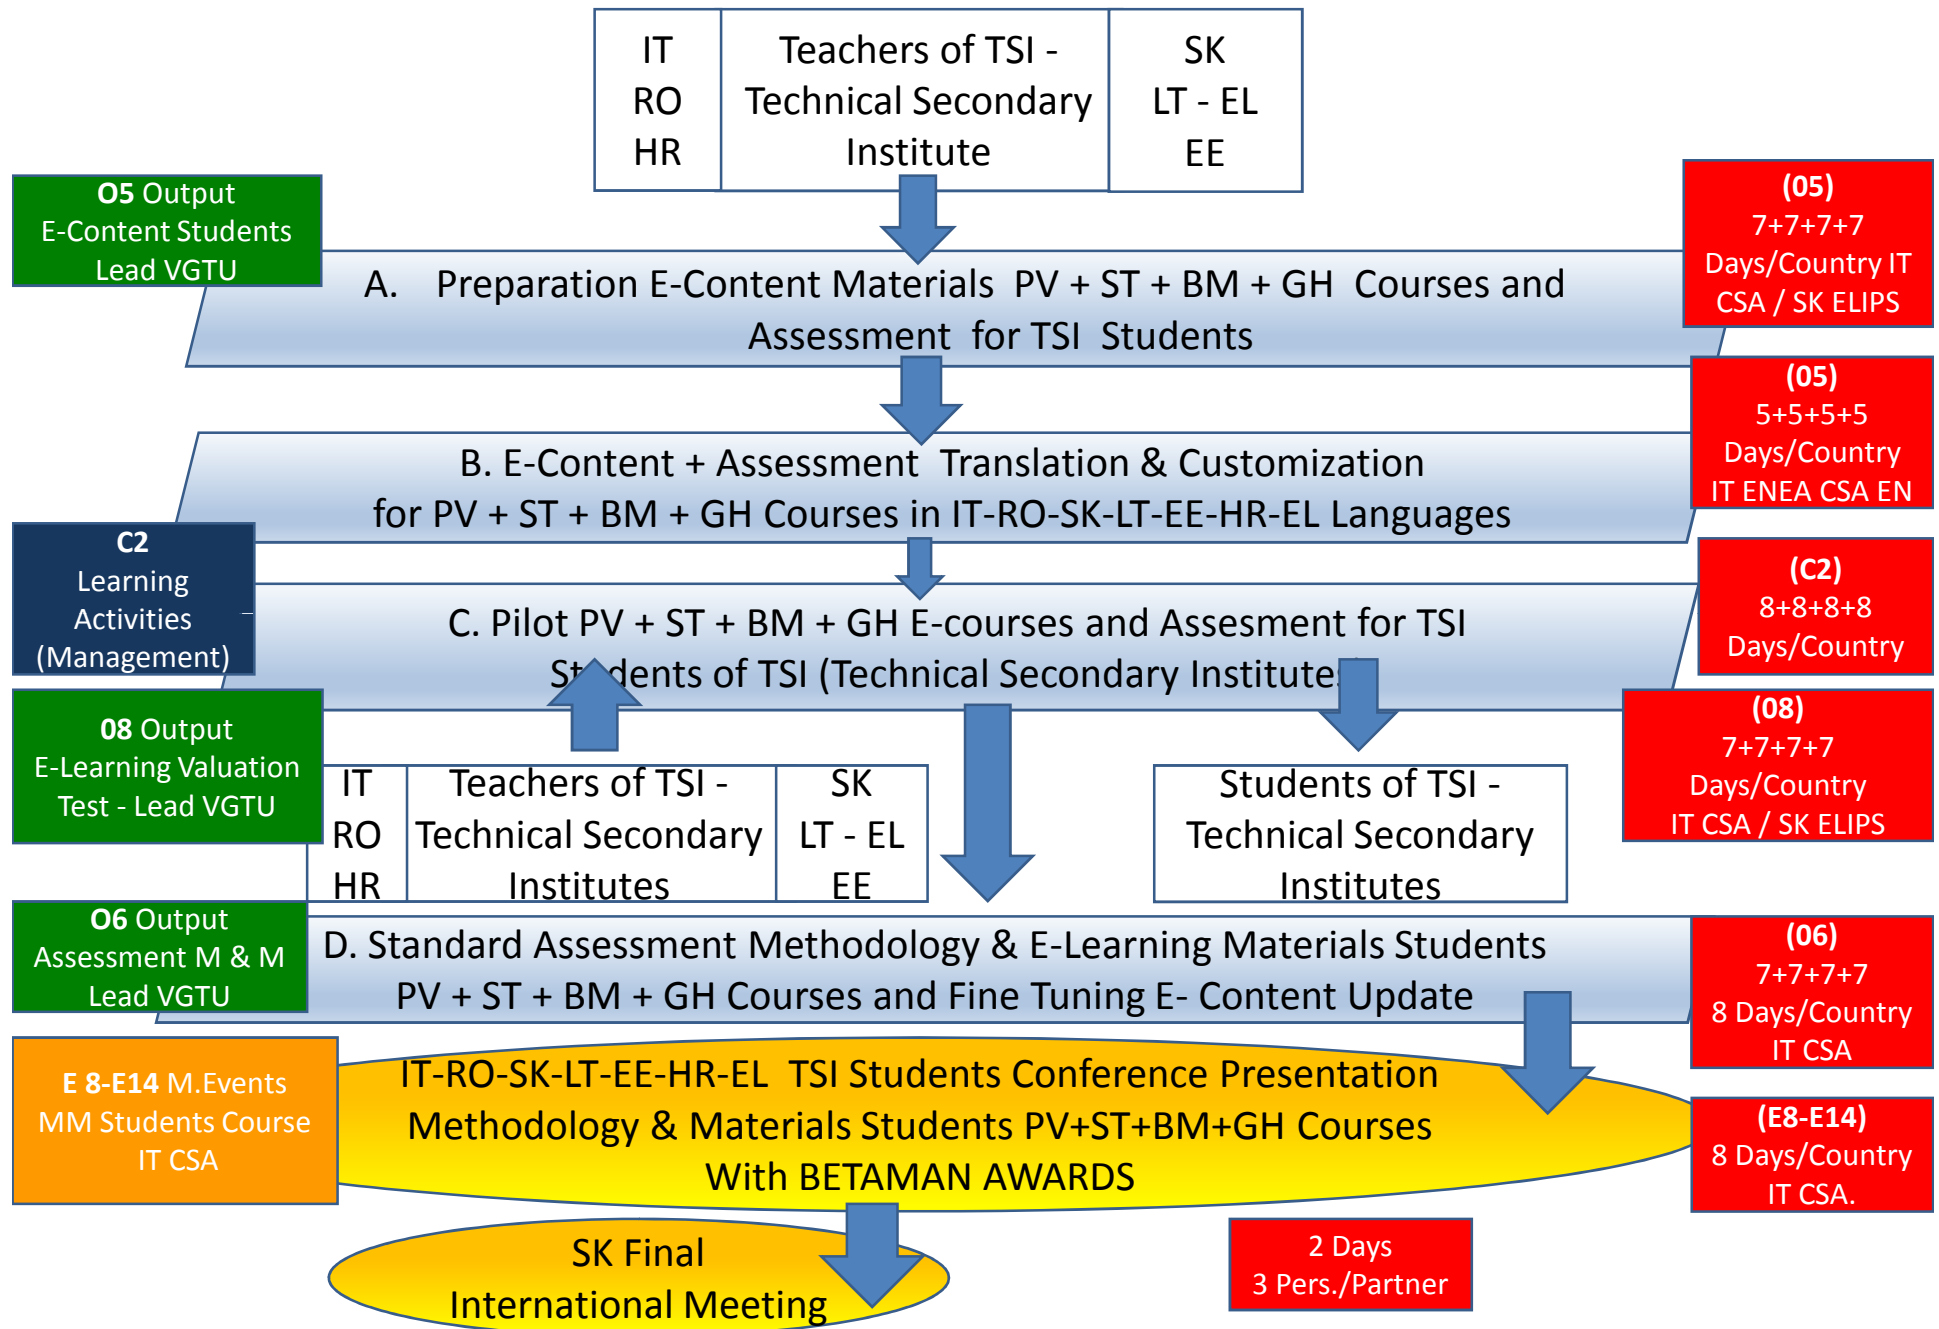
IT
RO
HR

Teachers of TSI - Technical Secondary Institute

SK
LT - EL
EE

O5 Output
E-Content Students
Lead VGTU

(05)
7+7+7+7
Days/Country IT
CSA / SK ELIPS

A. Preparation E-Content Materials PV + ST + BM + GH Courses and Assessment for TSI Students

(05)
5+5+5+5
Days/Country
IT ENEA CSA EN

B. E-Content + Assessment Translation & Customization for PV + ST + BM + GH Courses in IT-RO-SK-LT-EE-HR-EL Languages

C2
Learning
Activities
(Management)

(C2)
8+8+8+8
Days/Country

C. Pilot PV + ST + BM + GH E-courses and Assesment for TSI St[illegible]dents of TSI (Technical Secondary Institute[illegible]

08 Output
E-Learning Valuation
Test - Lead VGTU

(08)
7+7+7+7
Days/Country
IT CSA / SK ELIPS

IT
RO
HR

Teachers of TSI - Technical Secondary Institutes

SK
LT - EL
EE

Students of TSI - Technical Secondary Institutes

O6 Output
Assessment M & M
Lead VGTU

D. Standard Assessment Methodology & E-Learning Materials Students PV + ST + BM + GH Courses and Fine Tuning E- Content Update

(06)
7+7+7+7
8 Days/Country
IT CSA

E 8-E14 M.Events
MM Students Course
IT CSA

IT-RO-SK-LT-EE-HR-EL TSI Students Conference Presentation Methodology & Materials Students PV+ST+BM+GH Courses With BETAMAN AWARDS

(E8-E14)
8 Days/Country
IT CSA.

SK Final
International Meeting

2 Days
3 Pers./Partner